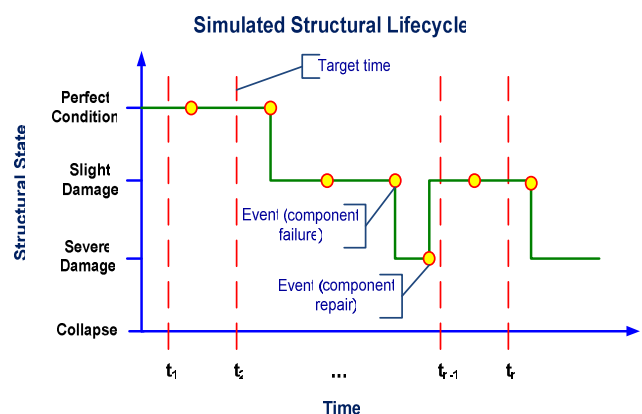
Simulated Structural Lifecycle

Target time

Structural State

Perfect Condition

Slight Damage

Severe Damage

Collapse

Event (component failure)

Event (component repair)

$t_1$

$t_2$

...

$t_{r-1}$

$t_r$

Time